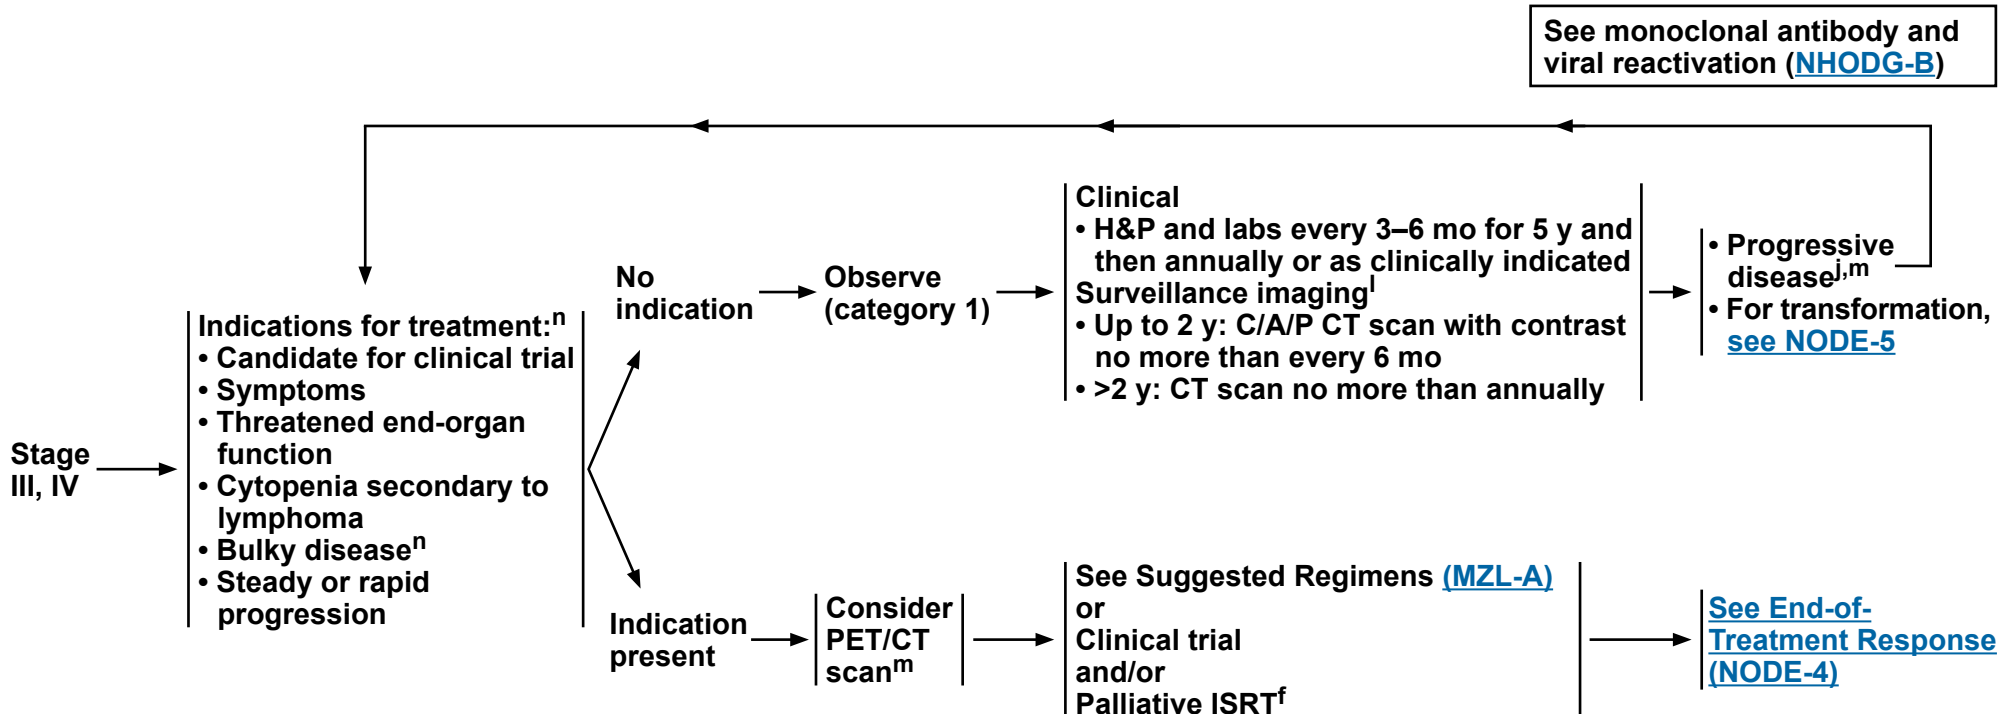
See monoclonal antibody and viral reactivation (NHODG-B)

Stage III, IV

Indications for treatment:$^{n}$
• Candidate for clinical trial
• Symptoms
• Threatened end-organ function
• Cytopenia secondary to lymphoma
• Bulky disease$^{n}$
• Steady or rapid progression

No indication

Observe (category 1)

Clinical
• H&P and labs every 3–6 mo for 5 y and then annually or as clinically indicated
Surveillance imaging$^{l}$
• Up to 2 y: C/A/P CT scan with contrast no more than every 6 mo
• >2 y: CT scan no more than annually

• Progressive disease$^{j,m}$
• For transformation, see NODE-5

Indication present

Consider PET/CT scan$^{m}$

See Suggested Regimens (MZL-A)
or
Clinical trial
and/or
Palliative ISRT$^{f}$

See End-of-Treatment Response (NODE-4)